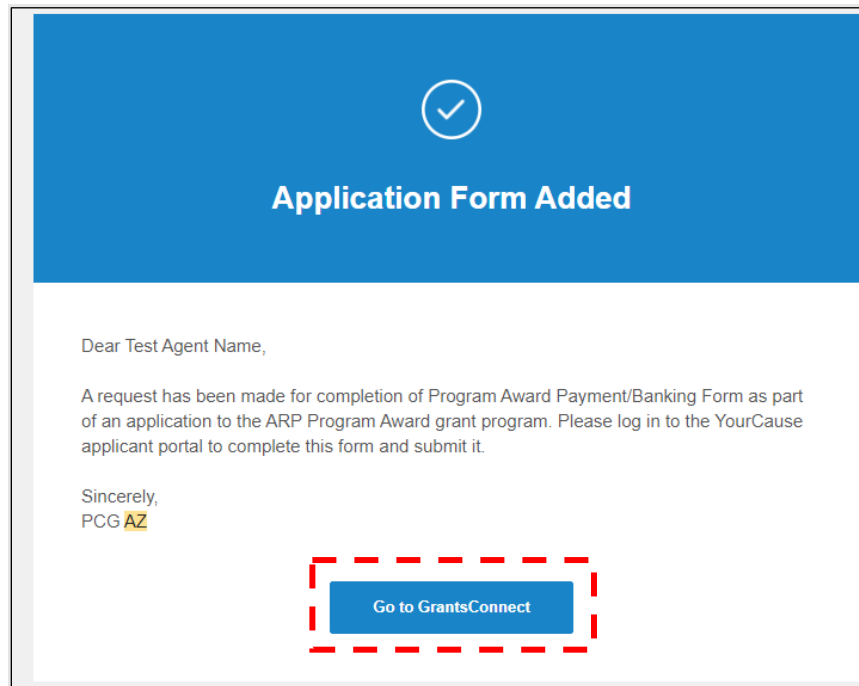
Application Form Added

Dear Test Agent Name,

A request has been made for completion of Program Award Payment/Banking Form as part of an application to the ARP Program Award grant program. Please log in to the YourCause applicant portal to complete this form and submit it.

Sincerely,
PCG AZ

Go to GrantsConnect